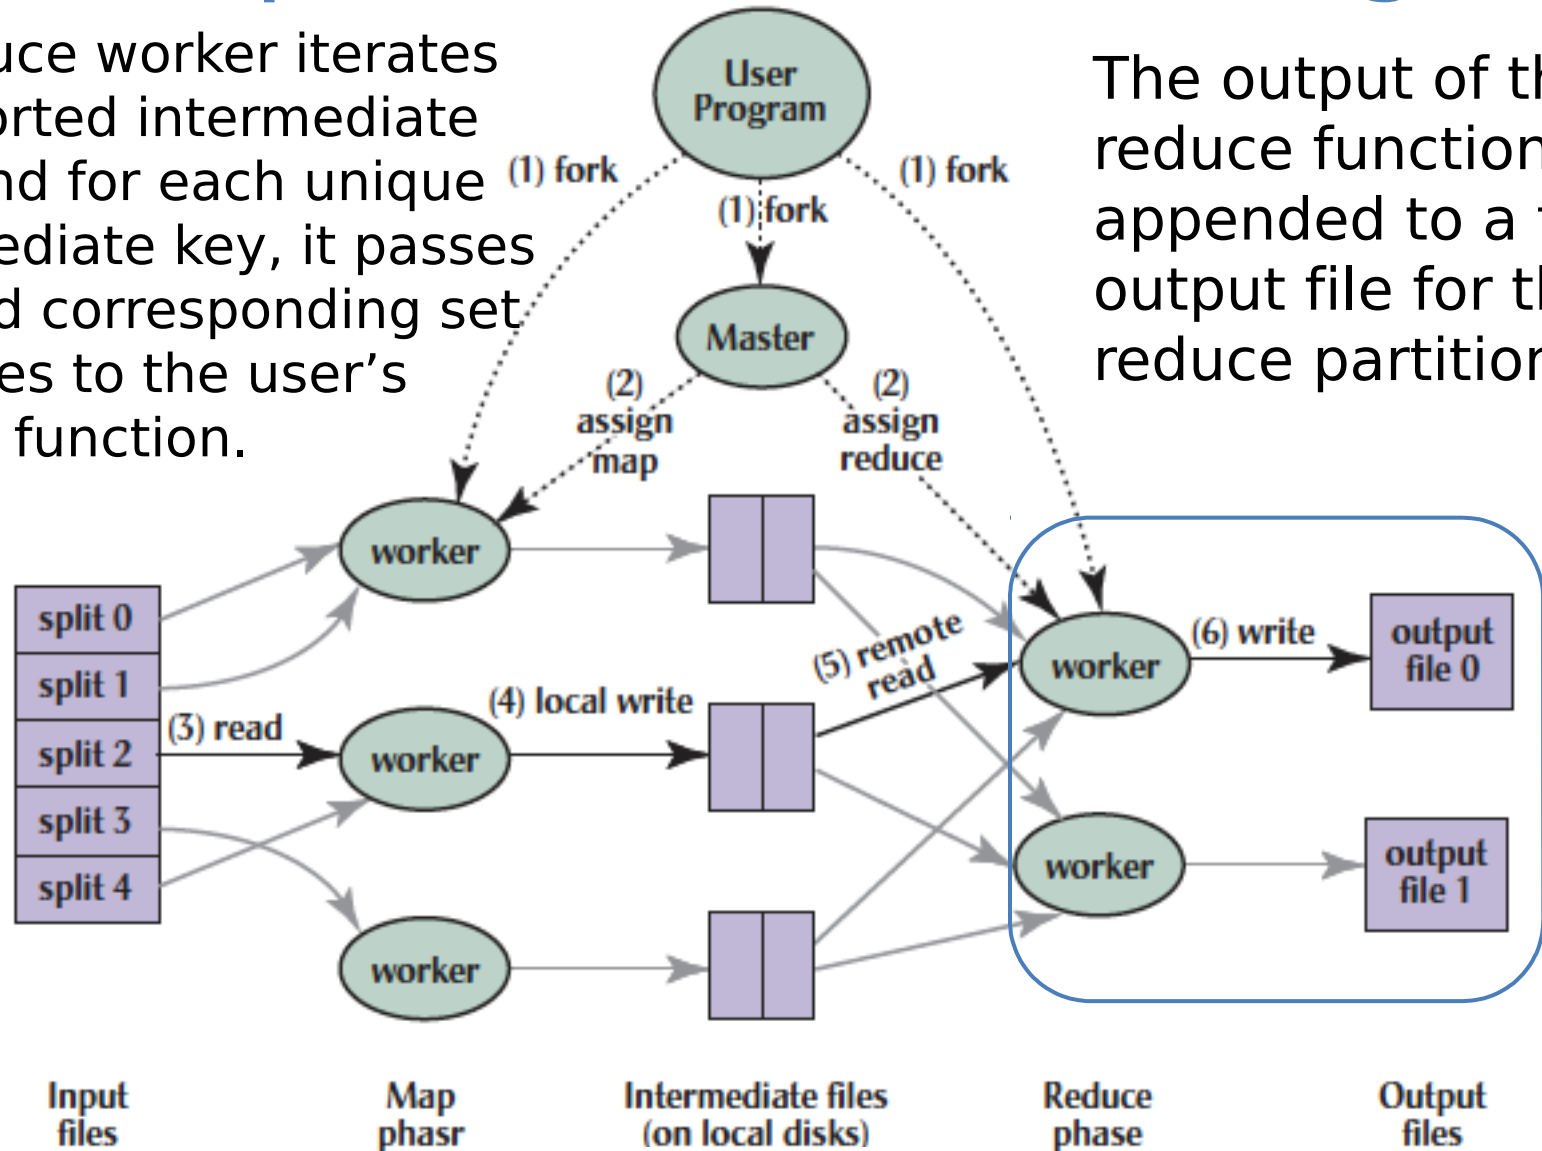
uce worker iterates
orted intermediate
nd for each unique
ediate key, it passes
d corresponding set
es to the user's
function.

The output of th
reduce function
appended to a f
output file for th
reduce partition

User Program

(1) fork

(1) fork

(1) fork

Master

(2) assign map

(2) assign reduce

worker

worker

worker

worker

worker

split 0
split 1
split 2
split 3
split 4

(3) read

(4) local write

(5) remote read

(6) write

output file 0

output file 1

Input files

Map phasr

Intermediate files (on local disks)

Reduce phase

Output files